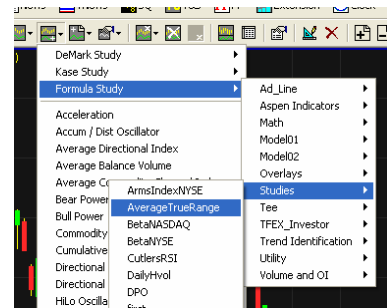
DeMark Study
Kase Study
Formula Study
Acceleration
Accum / Dist Oscillator
Average Directional Index
Average Balance Volume
Average Co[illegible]
Bear Power
Bull Power
Commodity
Cumulative
Directional
Directional
HiLo Oscilla

ArmsIndexNYSE
AverageTrueRange
BetaNASDAQ
BetaNYSE
CutlersRSI
DailyHvol
DPO

Ad_Line
Aspen Indicators
Math
Model01
Model02
Overlays
Studies
Tee
TFEX_Investor
Trend Identification
Utility
Volume and OI